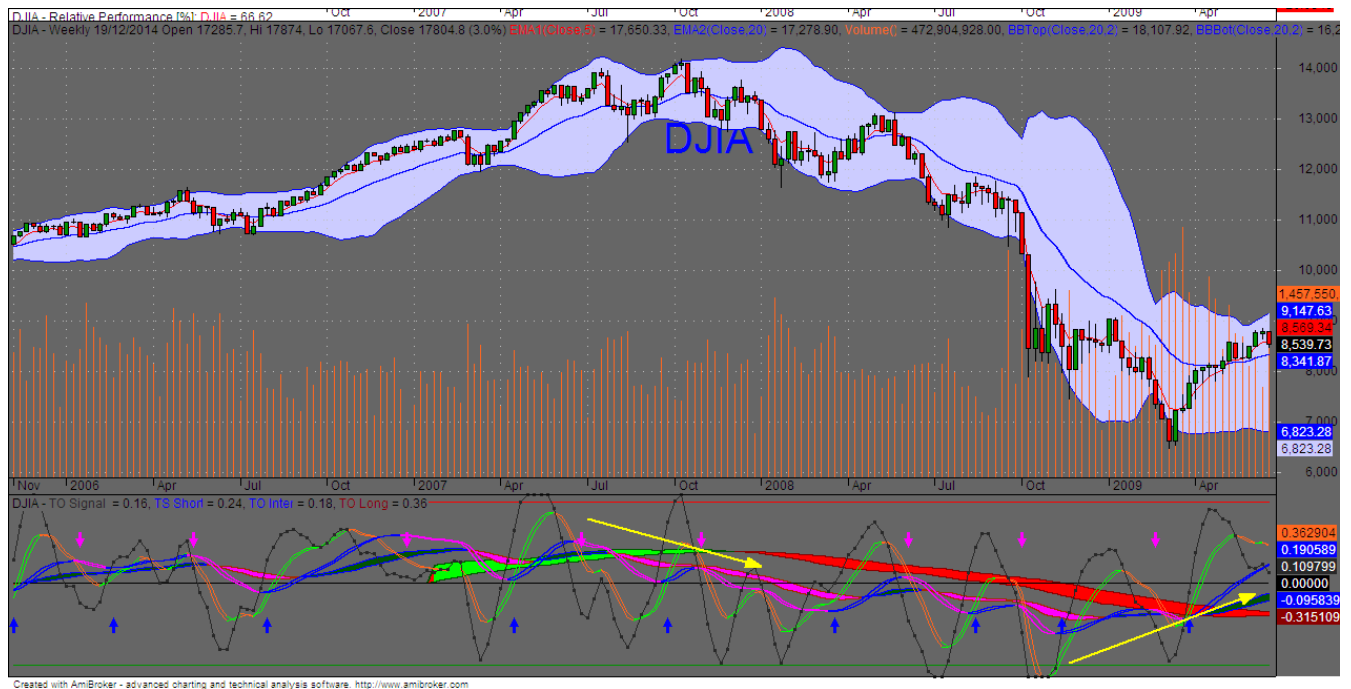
DJIA - Relative Performance [%]: DJIA = 66.62
Oct 2007 Apr Jul Oct 2008 Apr Jul Oct 2009 Apr
DJIA - Weekly 19/12/2014 Open 17285.7, Hi 17874, Lo 17067.6, Close 17804.8 (3.0%) EMA1(Close,5) = 17,650.33, EMA2(Close,20) = 17,278.90, Volume() = 472,904,928.00, BBTop(Close,20,2) = 18,107.92, BBBot(Close,20,2) = 16.2

DJIA

14,000
13,000
12,000
11,000
10,000
1,457,550
9,147.63
8,569.34
8,539.73
8,341.87
8,000
7,000
6,823.28
6,823.28
6,000

Nov 2006 Apr Jul Oct 2007 Apr Jul Oct 2008 Apr Jul Oct 2009 Apr

DJIA - TO Signal = 0.16, TS Short = 0.24, TO Inter = 0.18, TO Long = 0.36

0.362904
0.190589
0.109799
0.00000
-0.095839
-0.315109

Created with AmiBroker - advanced charting and technical analysis software. http://www.amibroker.com